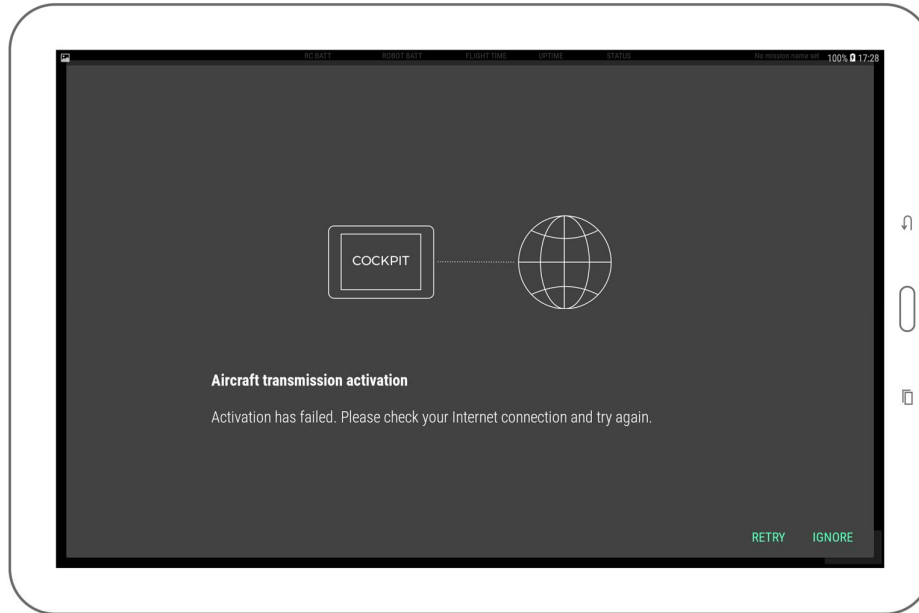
RC BATT ROBOT BATT FLIGHT TIME UPTIME STATUS No mission name set 100% 17:28

COCKPIT

Aircraft transmission activation

Activation has failed. Please check your Internet connection and try again.

RETRY IGNORE